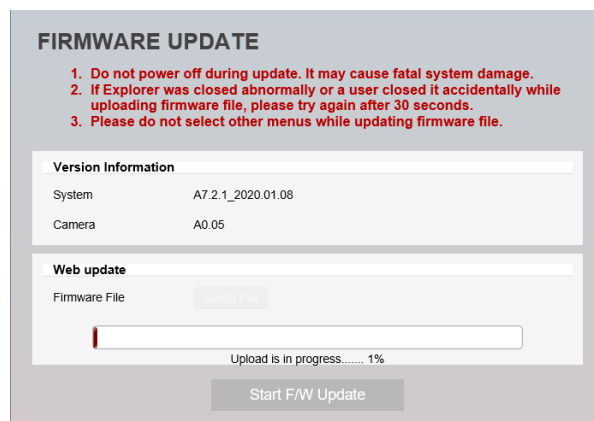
FIRMWARE UPDATE

1. Do not power off during update. It may cause fatal system damage.
2. If Explorer was closed abnormally or a user closed it accidentally while uploading firmware file, please try again after 30 seconds.
3. Please do not select other menus while updating firmware file.

Version Information

System A7.2.1_2020.01.08

Camera A0.05

Web update

Firmware File Select File

Upload is in progress....... 1%

Start F/W Update